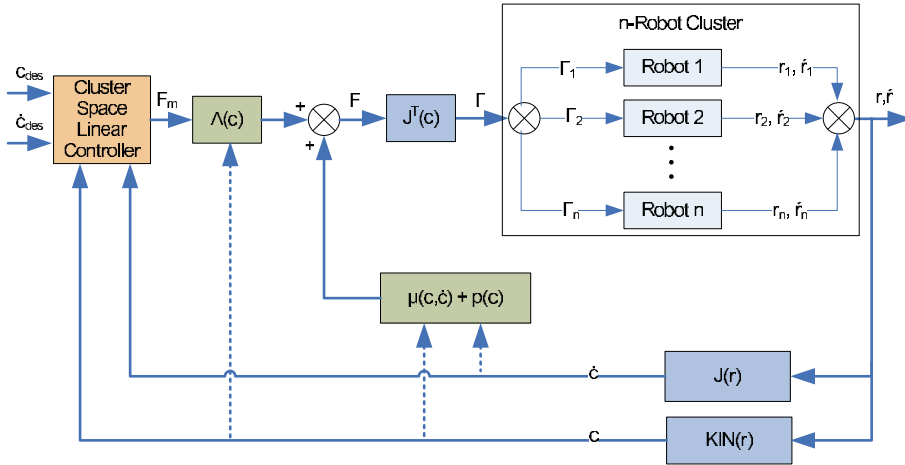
n-Robot Cluster

$c_{des}$

$\dot{c}_{des}$

Cluster Space Linear Controller

$F_m$

$\Lambda(c)$

+

+

F

$J^T(c)$

$\Gamma$

$\Gamma_1$

Robot 1

$r_1, \dot{r}_1$

$\Gamma_2$

Robot 2

$r_2, \dot{r}_2$

$\Gamma_n$

Robot n

$r_n, \dot{r}_n$

$r, \dot{r}$

$\mu(c,\dot{c}) + p(c)$

$\dot{c}$

J(r)

c

KIN(r)